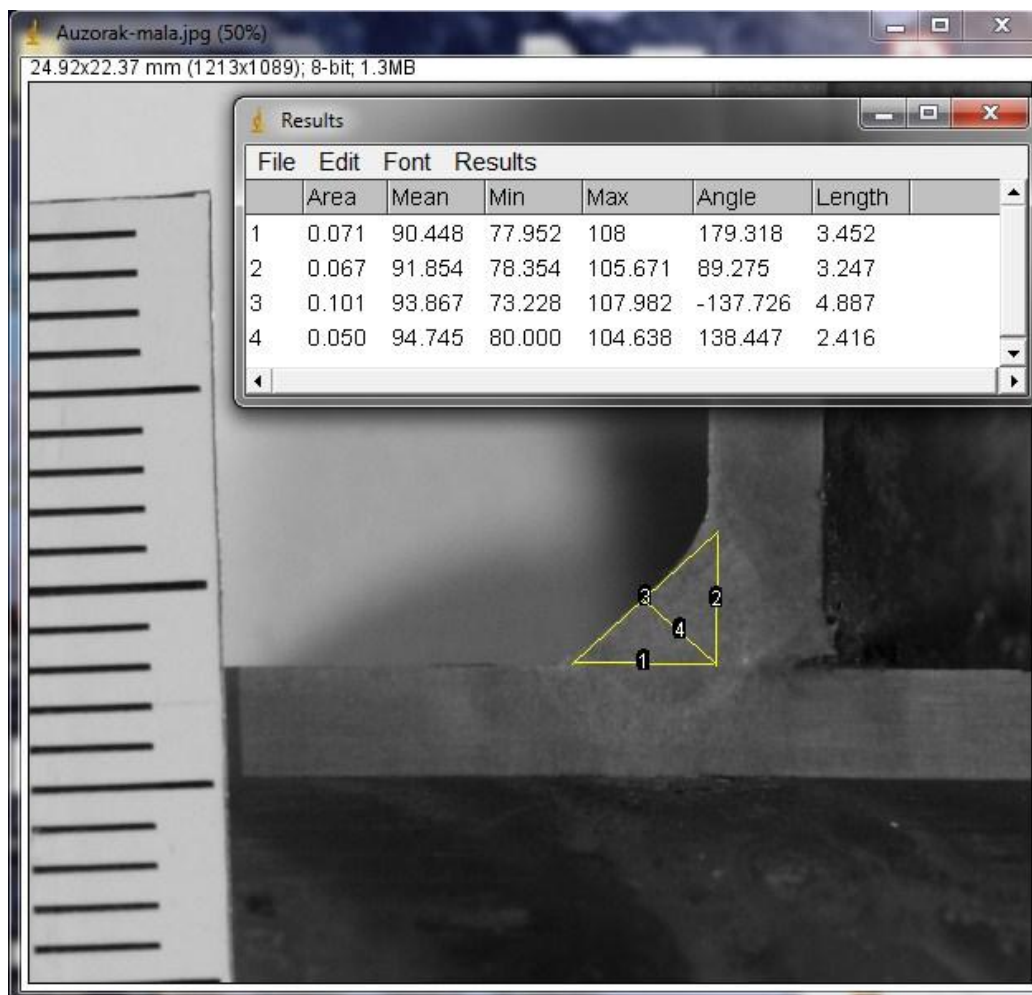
Auzorak-mala.jpg (50%)

24.92x22.37 mm (1213x1089); 8-bit; 1.3MB

Results

File Edit Font Results

| | Area | Mean | Min | Max | Angle | Length |
|---|---|---|---|---|---|---|
| 1 | 0.071 | 90.448 | 77.952 | 108 | 179.318 | 3.452 |
| 2 | 0.067 | 91.854 | 78.354 | 105.671 | 89.275 | 3.247 |
| 3 | 0.101 | 93.867 | 73.228 | 107.982 | -137.726 | 4.887 |
| 4 | 0.050 | 94.745 | 80.000 | 104.638 | 138.447 | 2.416 |

3
2
4
1